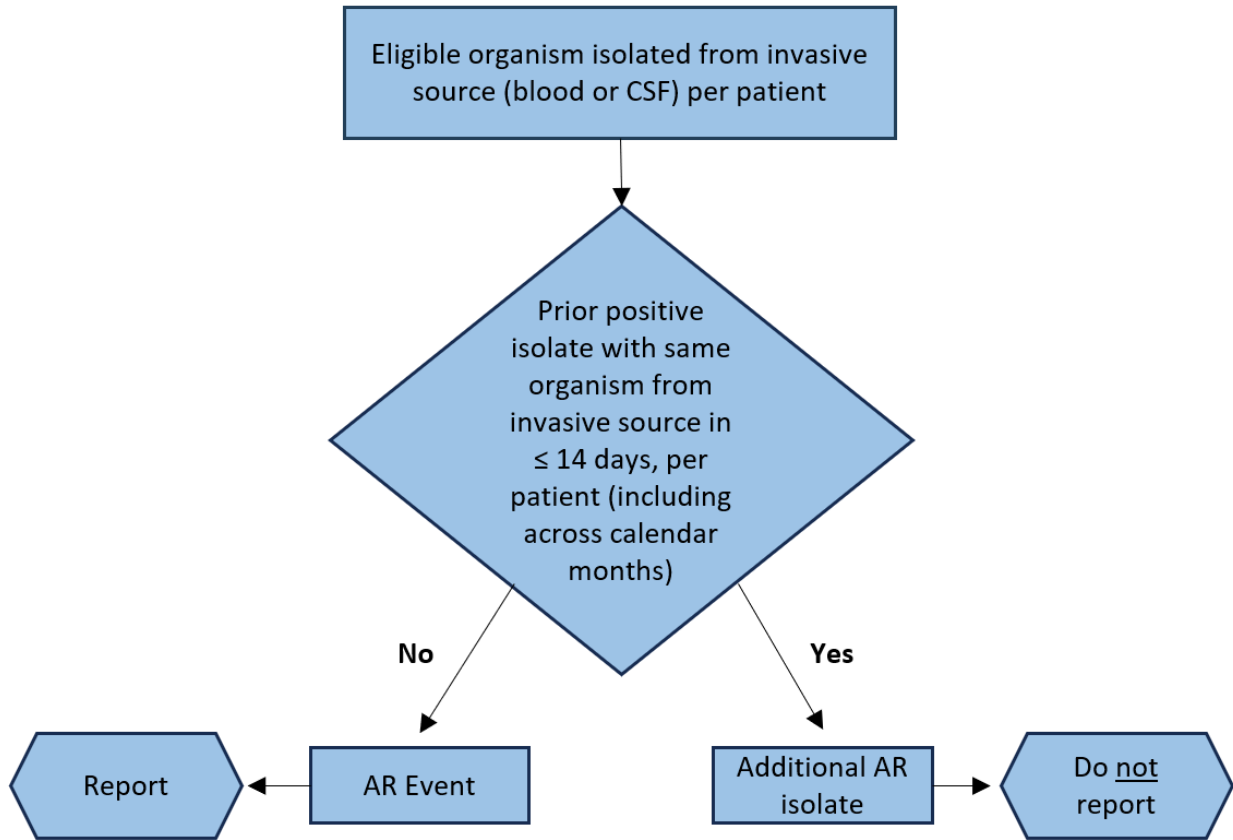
Eligible organism isolated from invasive source (blood or CSF) per patient

Prior positive isolate with same organism from invasive source in ≤ 14 days, per patient (including across calendar months)

No

Yes

Report

AR Event

Additional AR isolate

Do not report